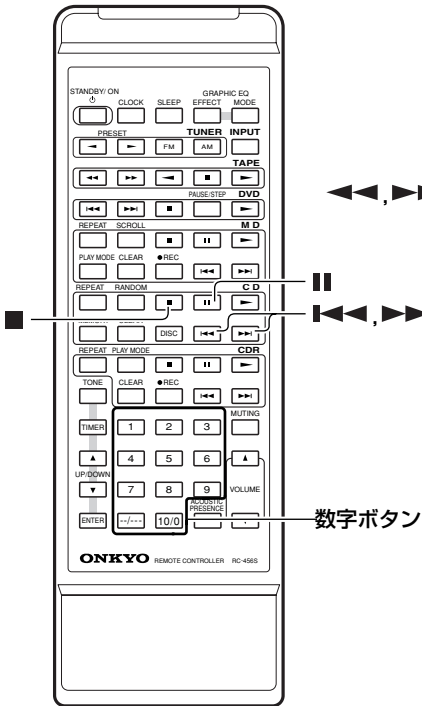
STANDBY/ ON
CLOCK
SLEEP
GRAPHIC EQ
EFFECT
MODE
PRESET
TUNER
INPUT
FM
AM
TAPE
PAUSE/STEP
DVD
REPEAT
SCROLL
M D
PLAY MODE
CLEAR
●REC
REPEAT
RANDOM
C D
DISC
REPEAT
PLAY MODE
CDR
TONE
CLEAR
●REC
MUTING
TIMER
1
2
3
4
5
6
UP/DOWN
7
8
9
VOLUME
ENTER
--/---
10/0
ACOUSTIC PRESENCE
ONKYO REMOTE CONTROLLER RC-456S

◀◀, ▶▶I
II
■
I◀◀, ▶▶I
数字ボタン